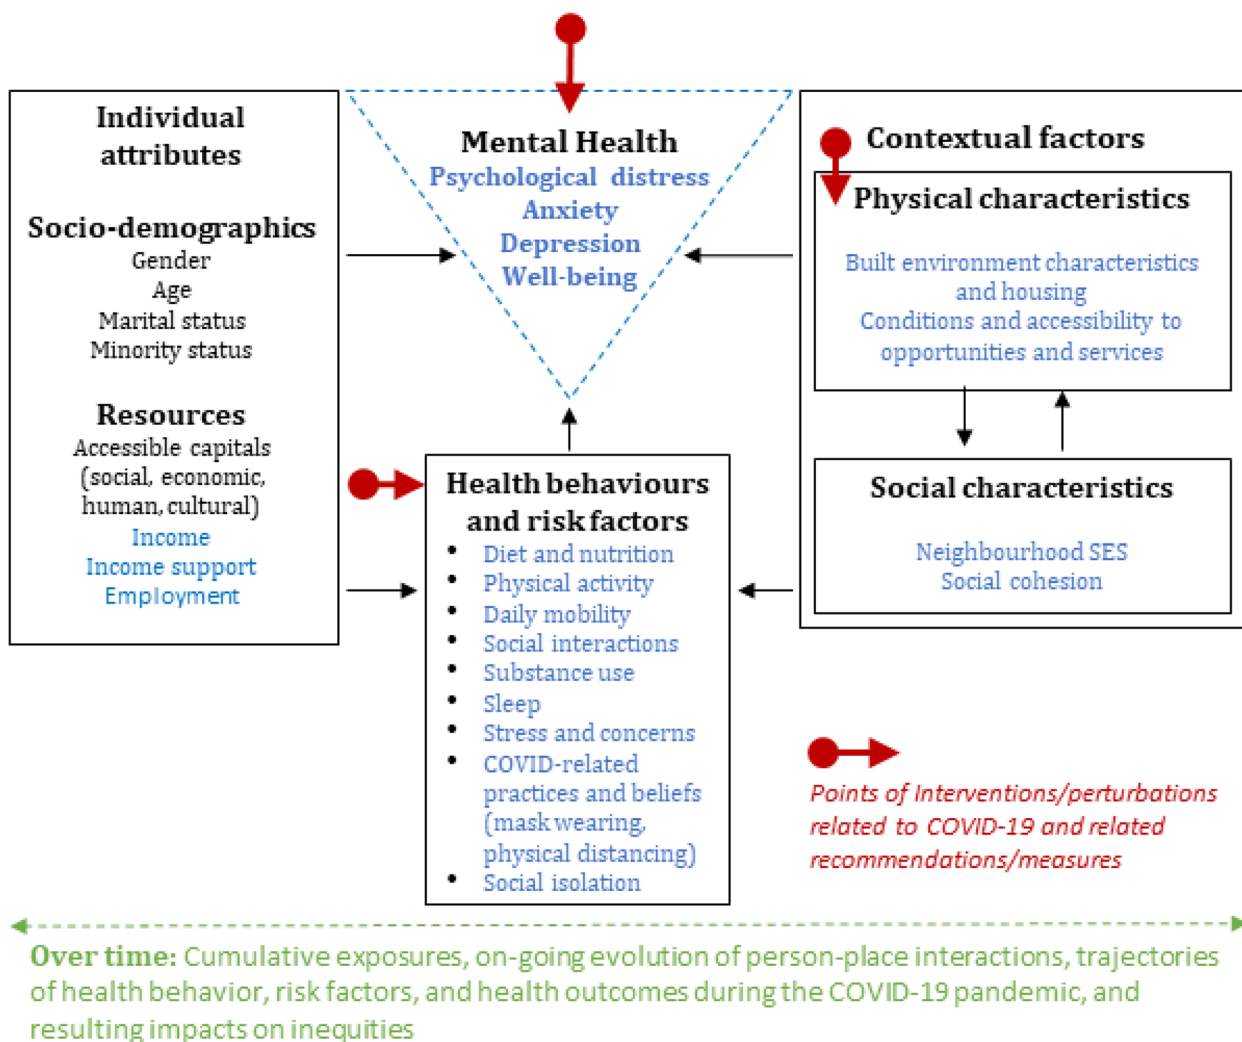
Individual attributes

Socio-demographics
Gender
Age
Marital status
Minority status

Resources
Accessible capitals (social, economic, human, cultural)
Income
Income support
Employment

Mental Health
Psychological distress
Anxiety
Depression
Well-being

Contextual factors

Physical characteristics
Built environment characteristics and housing
Conditions and accessibility to opportunities and services

Social characteristics
Neighbourhood SES
Social cohesion

Health behaviours and risk factors
• Diet and nutrition
• Physical activity
• Daily mobility
• Social interactions
• Substance use
• Sleep
• Stress and concerns
• COVID-related practices and beliefs (mask wearing, physical distancing)
• Social isolation

Points of Interventions/perturbations related to COVID-19 and related recommendations/measures

Over time: Cumulative exposures, on-going evolution of person-place interactions, trajectories of health behavior, risk factors, and health outcomes during the COVID-19 pandemic, and resulting impacts on inequities